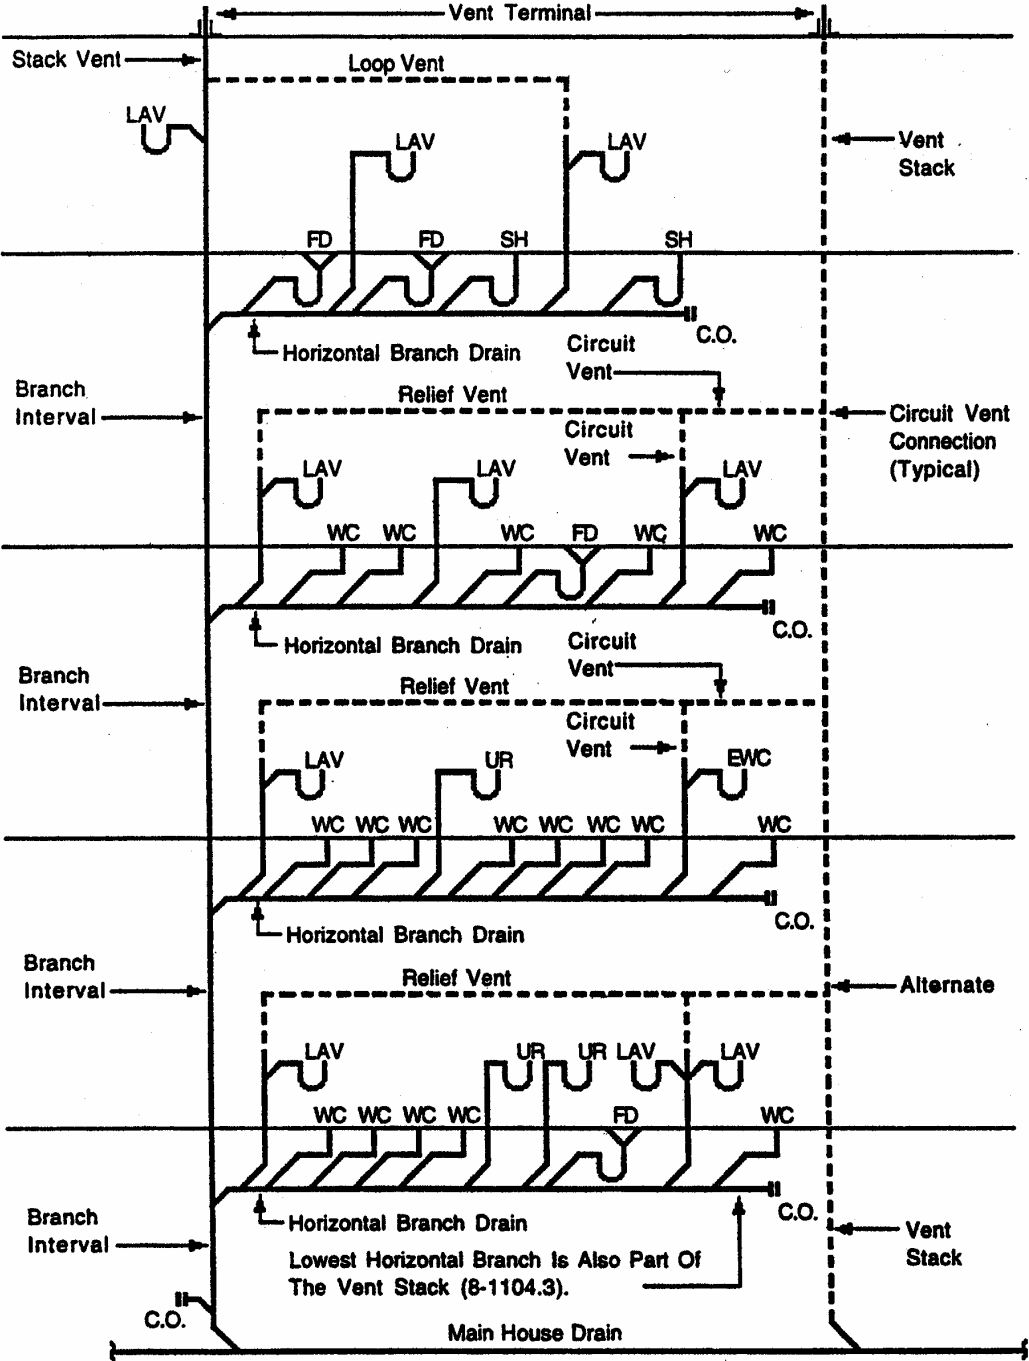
Vent Terminal
Stack Vent
Loop Vent
LAV
LAV
LAV
Vent Stack
FD
FD
SH
SH
C.O.
Horizontal Branch Drain
Circuit Vent
Branch Interval
Relief Vent
Circuit Vent Connection (Typical)
Circuit Vent
LAV
LAV
LAV
WC
WC
WC
FD
WC
WC
C.O.
Horizontal Branch Drain
Circuit Vent
Branch Interval
Relief Vent
Circuit Vent
LAV
UR
EWC
WC
WC
WC
WC
WC
WC
WC
WC
C.O.
Horizontal Branch Drain
Branch Interval
Relief Vent
Alternate
LAV
UR
UR
LAV
LAV
WC
WC
WC
WC
FD
WC
C.O.
Horizontal Branch Drain
Branch Interval
Vent Stack
Lowest Horizontal Branch Is Also Part Of The Vent Stack (8-1104.3).
C.O.
Main House Drain